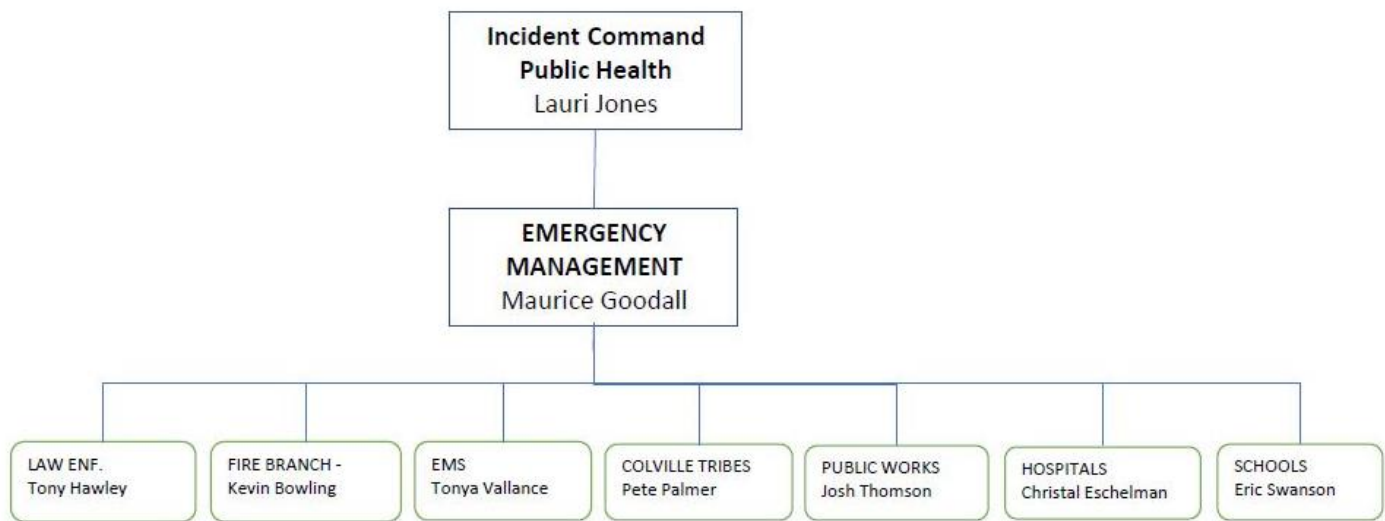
Incident Command
Public Health
Lauri Jones

EMERGENCY MANAGEMENT
Maurice Goodall

LAW ENF.
Tony Hawley

FIRE BRANCH -
Kevin Bowling

EMS
Tonya Vallance

COLVILLE TRIBES
Pete Palmer

PUBLIC WORKS
Josh Thomson

HOSPITALS
Christal Eschelman

SCHOOLS
Eric Swanson